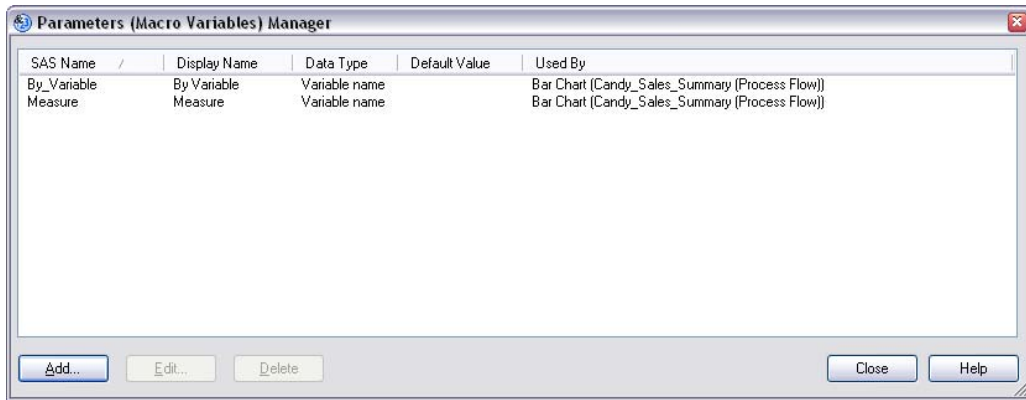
Parameters (Macro Variables) Manager

| SAS Name | Display Name | Data Type | Default Value | Used By |
|---|---|---|---|---|
| By_Variable | By Variable | Variable name | | Bar Chart (Candy_Sales_Summary (Process Flow)) |
| Measure | Measure | Variable name | | Bar Chart (Candy_Sales_Summary (Process Flow)) |

Add... Edit... Delete Close Help